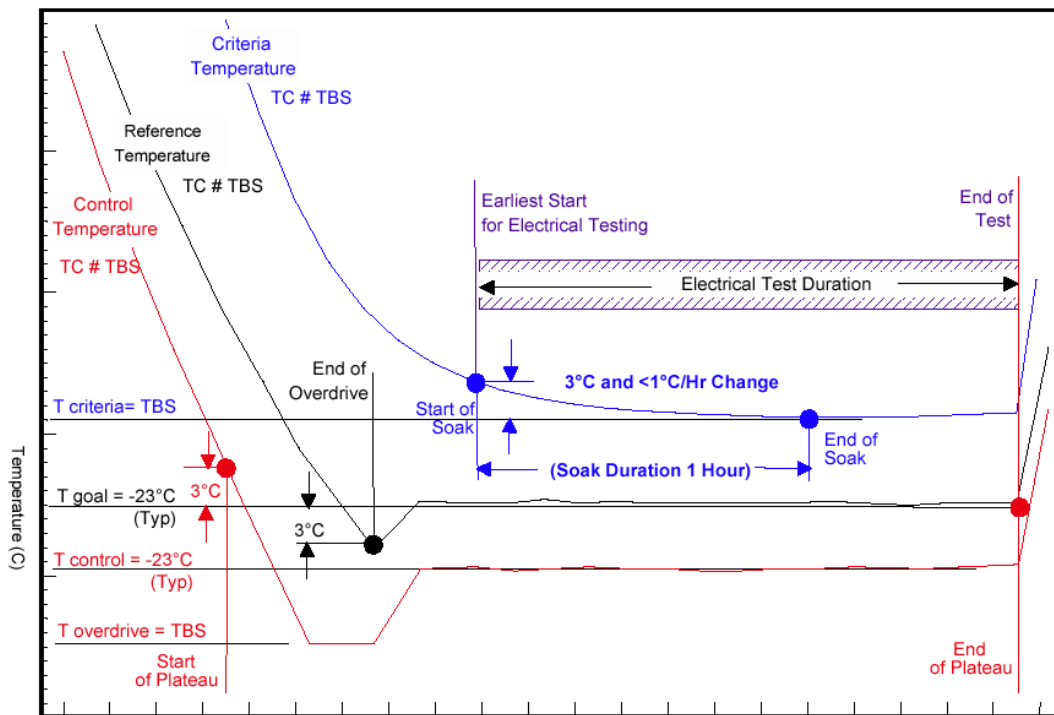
Criteria Temperature
TC # TBS

Reference Temperature
TC # TBS

Control Temperature
TC # TBS

Earliest Start for Electrical Testing

End of Test

Electrical Test Duration

End of Overdrive

3°C and <1°C/Hr Change

T criteria= TBS

Start of Soak

End of Soak

(Soak Duration 1 Hour)

3°C

T goal = -23°C (Typ)

3°C

T control = -23°C (Typ)

T overdrive = TBS

Start of Plateau

End of Plateau

Temperature (C)